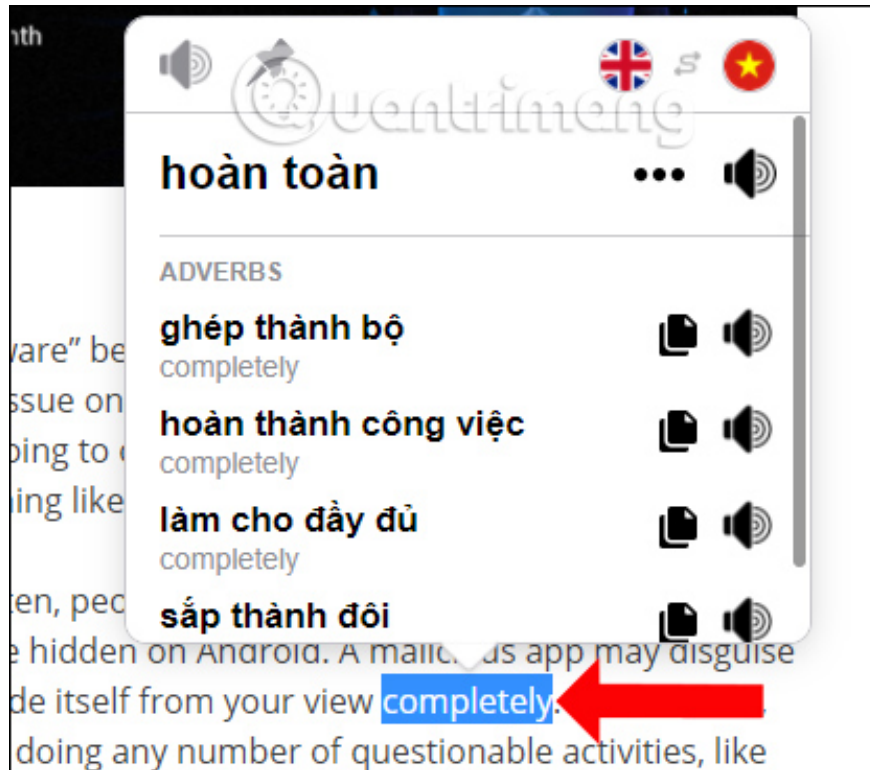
nth

Quantrimang

hoàn toàn

ADVERBS

ghép thành bộ
completely

hoàn thành công việc
completely

làm cho đầy đủ
completely

sắp thành đôi

vare" be
ssue on
oing to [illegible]
ning like

ten, peo
e hidden on Android. A malic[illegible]us app may disguise
de itself from your view completely.
doing any number of questionable activities, like